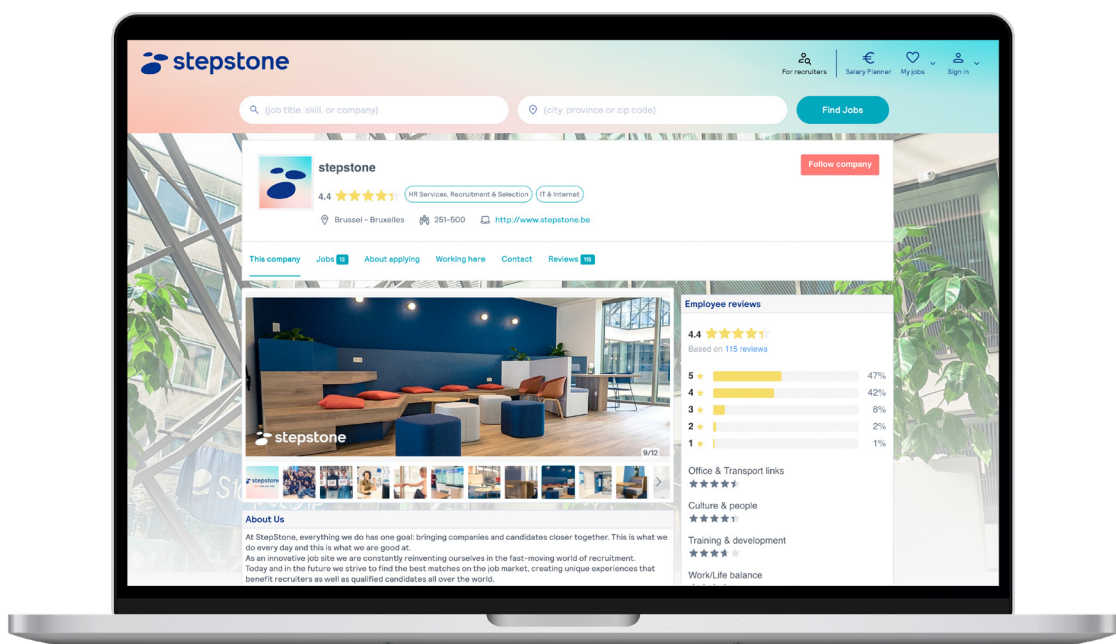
stepstone

For recruiters | Salary Planner | My jobs | Sign in

(job title, skill, or company)

(city, province or zip code)

Find Jobs

stepstone

4.4

HR Services, Recruitment & Selection

IT & Internet

Follow company

Brussel - Bruxelles

251-500

http://www.stepstone.be

This company | Jobs 13 | About applying | Working here | Contact | Reviews 115

stepstone

9/12

stepstone

About Us

At StepStone, everything we do has one goal: bringing companies and candidates closer together. This is what we do every day and this is what we are good at.
As an innovative job site we are constantly reinventing ourselves in the fast-moving world of recruitment.
Today and in the future we strive to find the best matches on the job market, creating unique experiences that benefit recruiters as well as qualified candidates all over the world.

Employee reviews

4.4

Based on 115 reviews

5 47%
4 42%
3 8%
2 2%
1 1%

Office & Transport links

Culture & people

Training & development

Work/Life balance